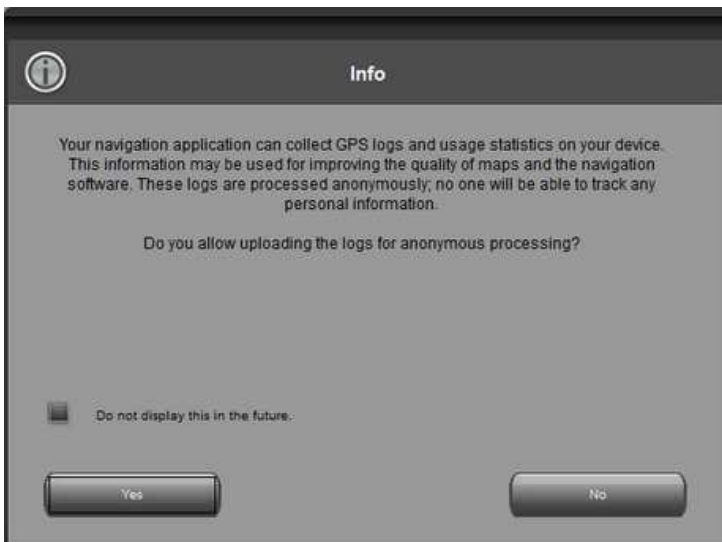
Info

Your navigation application can collect GPS logs and usage statistics on your device. This information may be used for improving the quality of maps and the navigation software. These logs are processed anonymously; no one will be able to track any personal information.

Do you allow uploading the logs for anonymous processing?

Do not display this in the future.

Yes

No